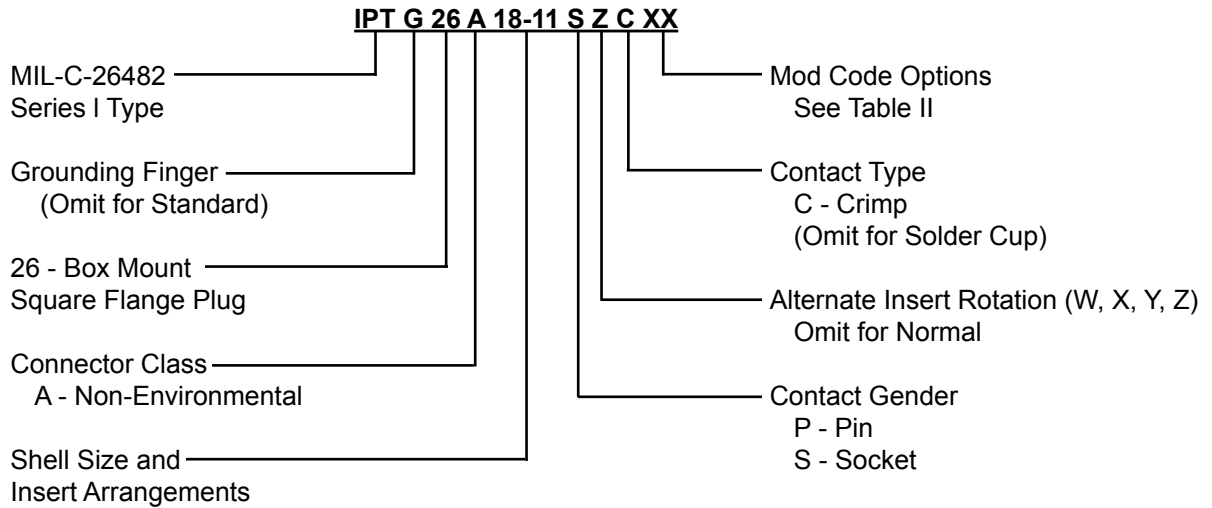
IPT G 26 A 18-11 S Z C XX

MIL-C-26482
Series I Type

Grounding Finger
(Omit for Standard)

26 - Box Mount
Square Flange Plug

Connector Class
A - Non-Environmental

Shell Size and
Insert Arrangements

Mod Code Options
See Table II

Contact Type
C - Crimp
(Omit for Solder Cup)

Alternate Insert Rotation (W, X, Y, Z)
Omit for Normal

Contact Gender
P - Pin
S - Socket